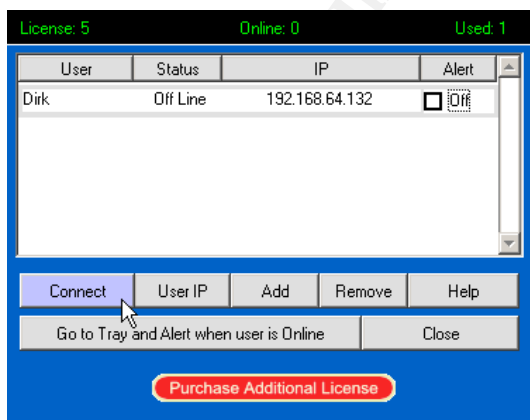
License: 5 Online: 0 Used: 1

| User | Status | IP | Alert |
|---|---|---|---|
| Dirk | Off Line | 192.168.64.132 | Off |

Connect User IP Add Remove Help

Go to Tray and Alert when user is Online Close

Purchase Additional License